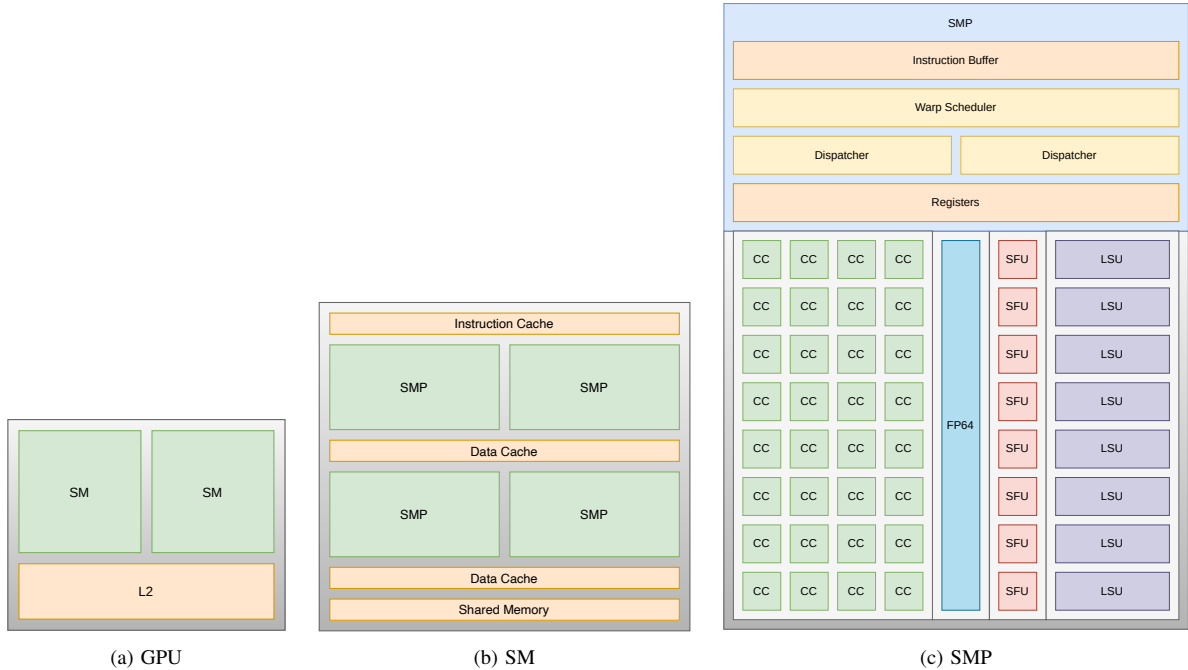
SM

SM

L2

(a) GPU

Instruction Cache

SMP

SMP

Data Cache

SMP

SMP

Data Cache

Shared Memory

(b) SM

SMP

Instruction Buffer

Warp Scheduler

Dispatcher

Dispatcher

Registers

| CC | CC | CC | CC |
|---|---|---|---|
| CC | CC | CC | CC |
| CC | CC | CC | CC |
| CC | CC | CC | CC |
| CC | CC | CC | CC |
| CC | CC | CC | CC |
| CC | CC | CC | CC |
| CC | CC | CC | CC |

FP64

SFU

SFU

SFU

SFU

SFU

SFU

SFU

SFU

LSU

LSU

LSU

LSU

LSU

LSU

LSU

LSU

(c) SMP